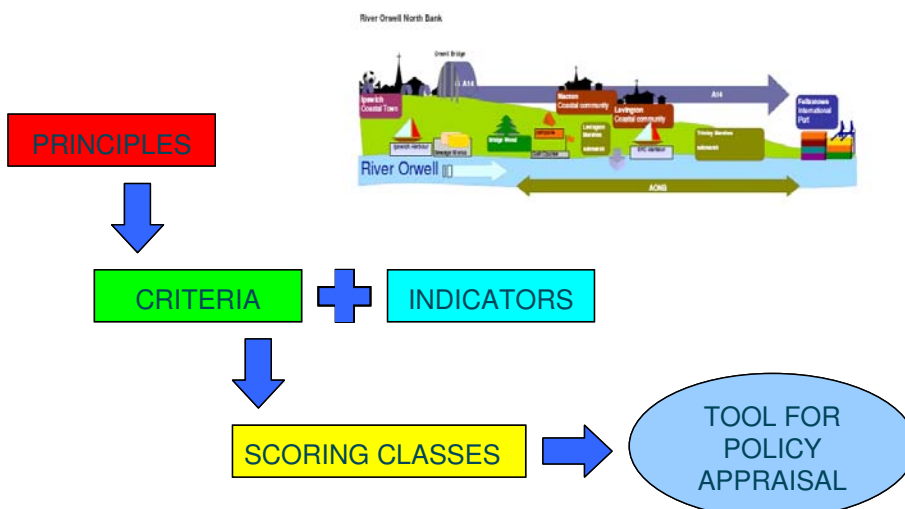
River Orwell North Bank

Orwell Bridge

A14

Ipswich Coastal Town

Nacton Coastal community

Levington Coastal community

A14

Felixstowe International Port

Ipswich Harbour

Bridge Wood

Levington Marina

Trimley Marshes

River Orwell

AONB

PRINCIPLES

CRITERIA

INDICATORS

SCORING CLASSES

TOOL FOR POLICY APPRAISAL